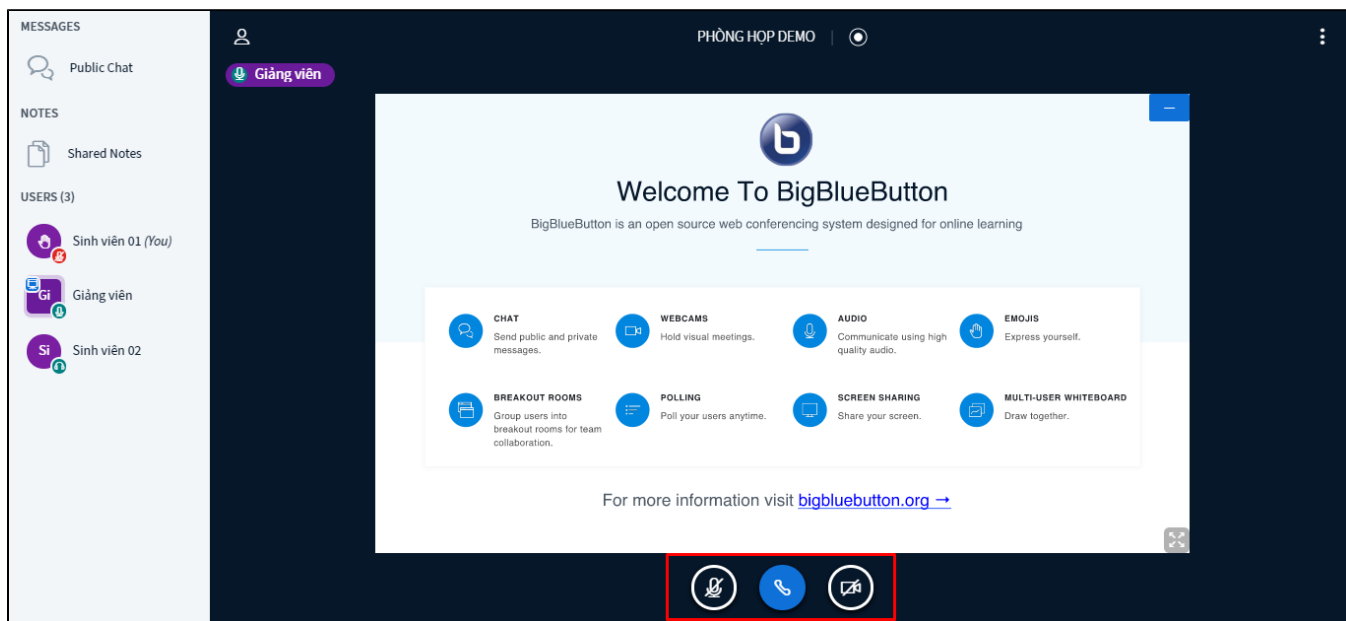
MESSAGES

Public Chat

NOTES

Shared Notes

USERS (3)

Sinh viên 01 (You)

Gi Giảng viên

Si Sinh viên 02

PHÒNG HỌP DEMO

Giảng viên

Welcome To BigBlueButton

BigBlueButton is an open source web conferencing system designed for online learning

CHAT
Send public and private messages.

WEBCAMS
Hold visual meetings.

AUDIO
Communicate using high quality audio.

EMOJIS
Express yourself.

BREAKOUT ROOMS
Group users into breakout rooms for team collaboration.

POLLING
Poll your users anytime.

SCREEN SHARING
Share your screen.

MULTI-USER WHITEBOARD
Draw together.

For more information visit bigbluebutton.org →